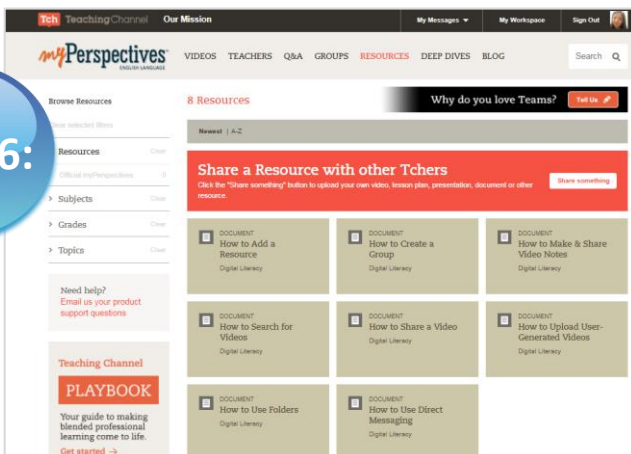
Tch Teaching Channel Our Mission

My Messages ▾ My Workspace Sign Out

myPerspectives ENGLISH LANGUAGE

VIDEOS TEACHERS Q&A GROUPS RESOURCES DEEP DIVES BLOG Search

6:

Browse Resources

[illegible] selected filters

Resources Clear

Official myPerspectives

Subjects Clear

Grades Clear

Topics Clear

Need help? Email us your product support questions

Teaching Channel

PLAYBOOK

Your guide to making blended professional learning come to life.

Get started →

8 Resources

Why do you love Teams? Tell Us

Newest | A-Z

Share a Resource with other Tchers

Click the "Share something" button to upload your own video, lesson plan, presentation, document or other resource.

Share something

DOCUMENT
How to Add a Resource
Digital Literacy

DOCUMENT
How to Create a Group
Digital Literacy

DOCUMENT
How to Make & Share Video Notes
Digital Literacy

DOCUMENT
How to Search for Videos
Digital Literacy

DOCUMENT
How to Share a Video
Digital Literacy

DOCUMENT
How to Upload User-Generated Videos
Digital Literacy

DOCUMENT
How to Use Folders
Digital Literacy

DOCUMENT
How to Use Direct Messaging
Digital Literacy